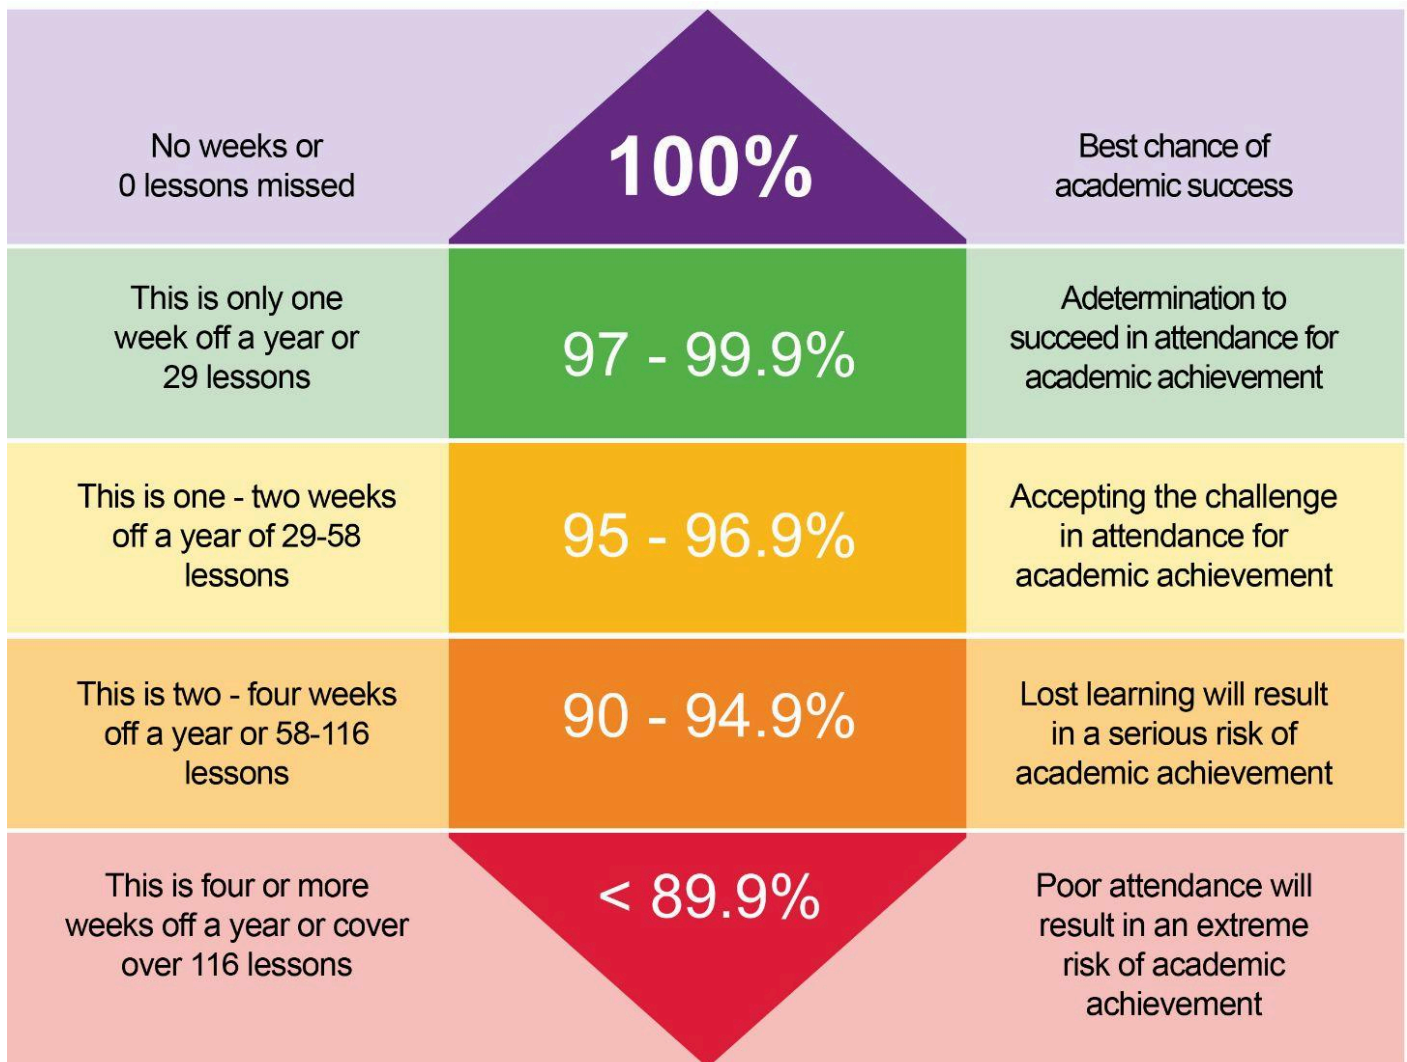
No weeks or 0 lessons missed

100%

Best chance of academic success

This is only one week off a year or 29 lessons

97 - 99.9%

Adetermination to succeed in attendance for academic achievement

This is one - two weeks off a year of 29-58 lessons

95 - 96.9%

Accepting the challenge in attendance for academic achievement

This is two - four weeks off a year or 58-116 lessons

90 - 94.9%

Lost learning will result in a serious risk of academic achievement

This is four or more weeks off a year or cover over 116 lessons

< 89.9%

Poor attendance will result in an extreme risk of academic achievement